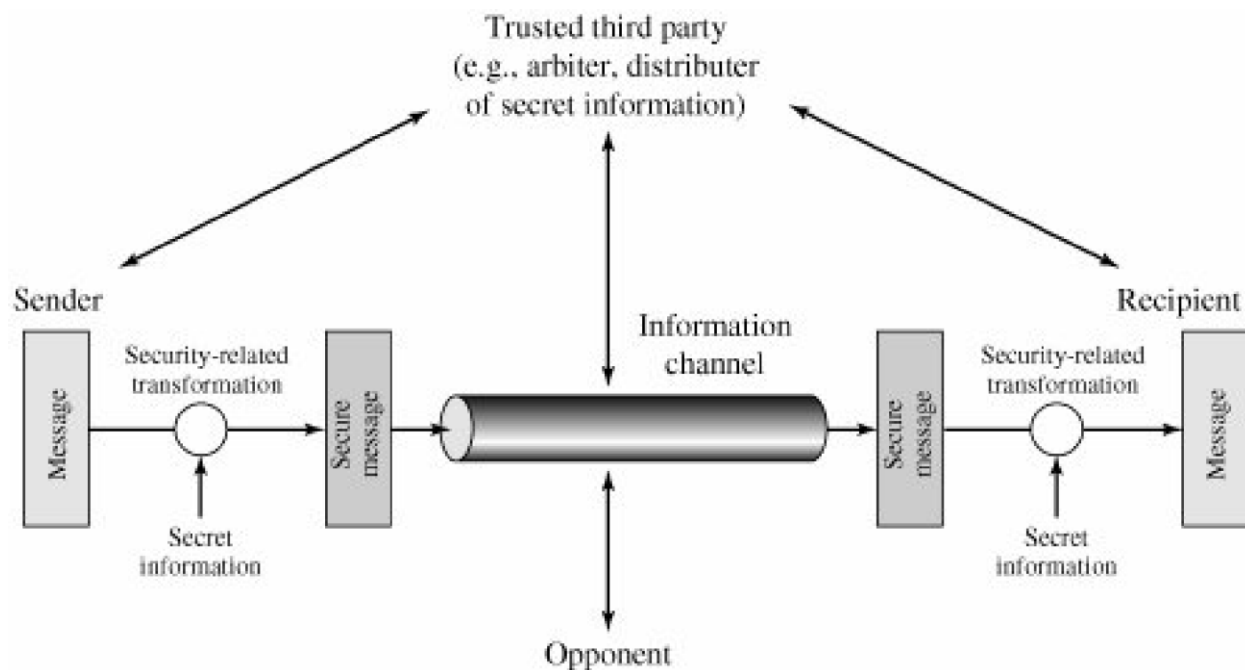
Trusted third party
(e.g., arbiter, distributer
of secret information)

Sender

Recipient

Information
channel

Security-related
transformation

Message

Secure
message

Secret
information

Secure
message

Security-related
transformation

Message

Secret
information

Opponent